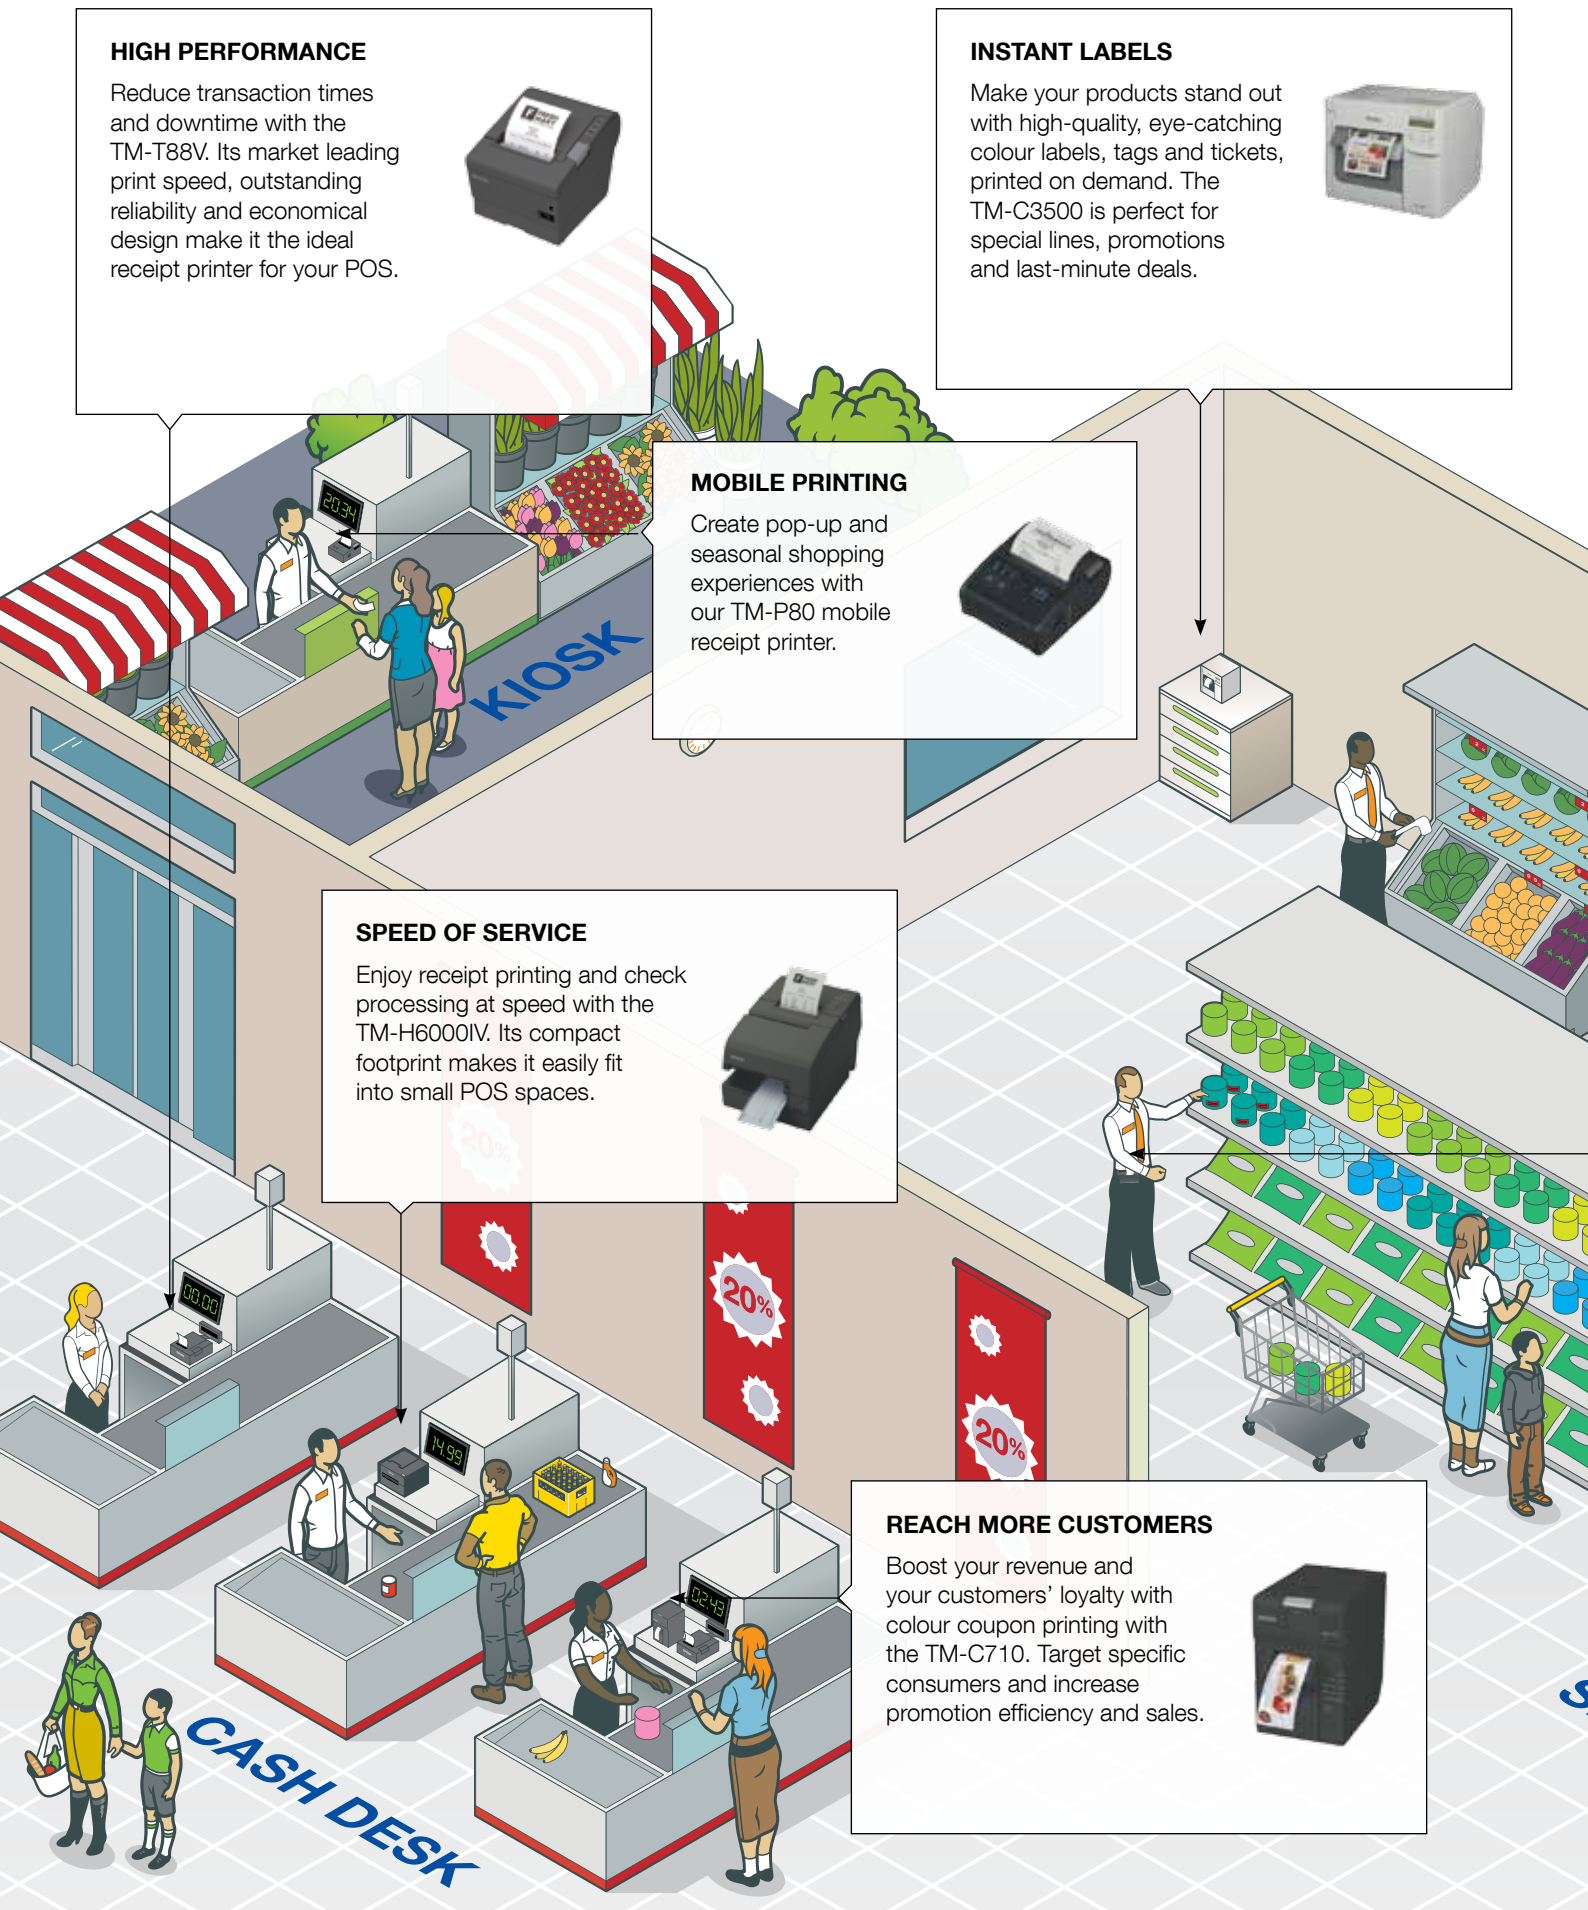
HIGH PERFORMANCE

Reduce transaction times and downtime with the TM-T88V. Its market leading print speed, outstanding reliability and economical design make it the ideal receipt printer for your POS.

INSTANT LABELS

Make your products stand out with high-quality, eye-catching colour labels, tags and tickets, printed on demand. The TM-C3500 is perfect for special lines, promotions and last-minute deals.

MOBILE PRINTING

Create pop-up and seasonal shopping experiences with our TM-P80 mobile receipt printer.

20:34

KIOSK

SPEED OF SERVICE

Enjoy receipt printing and check processing at speed with the TM-H6000IV. Its compact footprint makes it easily fit into small POS spaces.

00.00

14.99

02.43

20%

20%

REACH MORE CUSTOMERS

Boost your revenue and your customers' loyalty with colour coupon printing with the TM-C710. Target specific consumers and increase promotion efficiency and sales.

CASH DESK